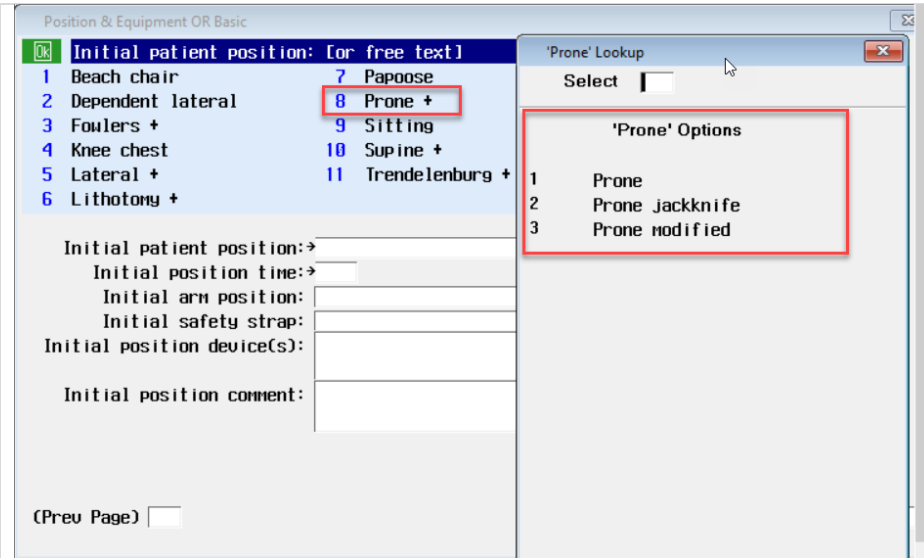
Position & Equipment OR Basic

Ok Initial patient position: [or free text]
1 Beach chair
2 Dependent lateral
3 Fowlers +
4 Knee chest
5 Lateral +
6 Lithotomy +
7 Papoose
8 Prone +
9 Sitting
10 Supine +
11 Trendelenburg +

Initial patient position:→
Initial position time:→
Initial arm position:
Initial safety strap:
Initial position device(s):
Initial position comment:

(Prev Page)

'Prone' Lookup

Select

'Prone' Options

1 Prone
2 Prone jackknife
3 Prone modified